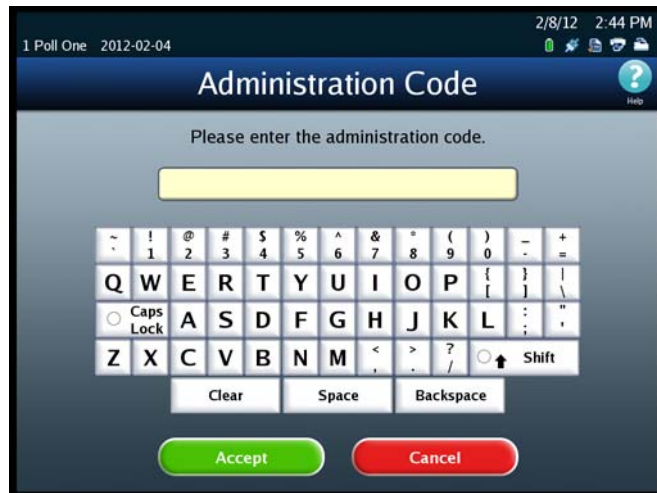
1 Poll One 2012-02-04

2/8/12 2:44 PM

Administration Code

Help

Please enter the administration code.

~ ` ! 1 @ 2 # 3 $ 4 % 5 ^ 6 & 7 * 8 ( 9 ) 0 _ - + =

Q W E R T Y U I O P { [ } ] | \

Caps Lock A S D F G H J K L : ; " '

Z X C V B N M < , > . ? / Shift

Clear Space Backspace

Accept Cancel